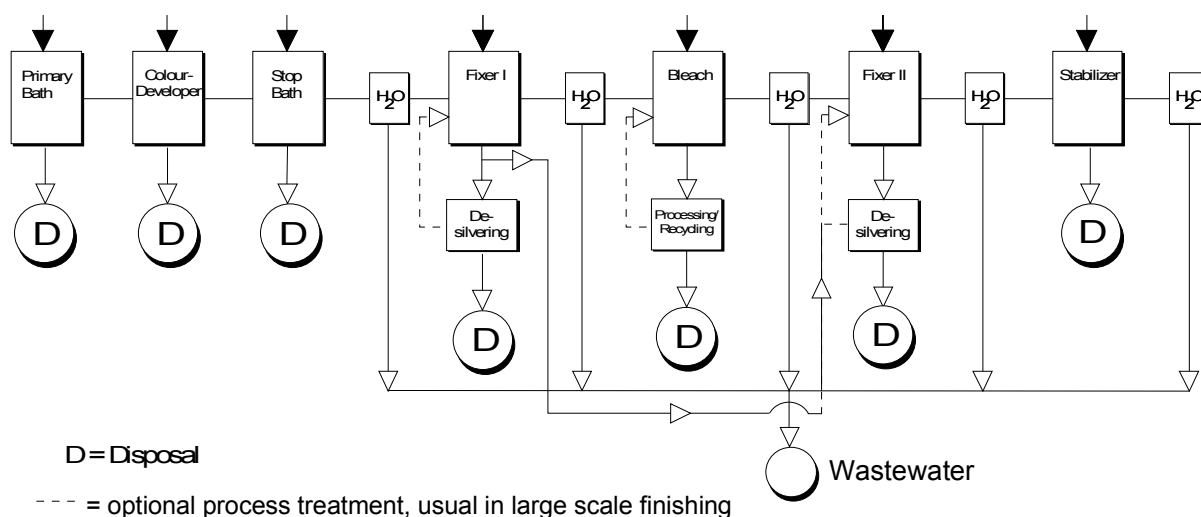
Primary Bath

Colour-Developer

Stop Bath

$H_2O$

Fixer I

$H_2O$

Bleach

$H_2O$

Fixer II

$H_2O$

Stabilizer

$H_2O$

D

D

D

De-silvering

Processing/ Recycling

De-silvering

D

D

D

D

D = Disposal

Wastewater

- - - = optional process treatment, usual in large scale finishing